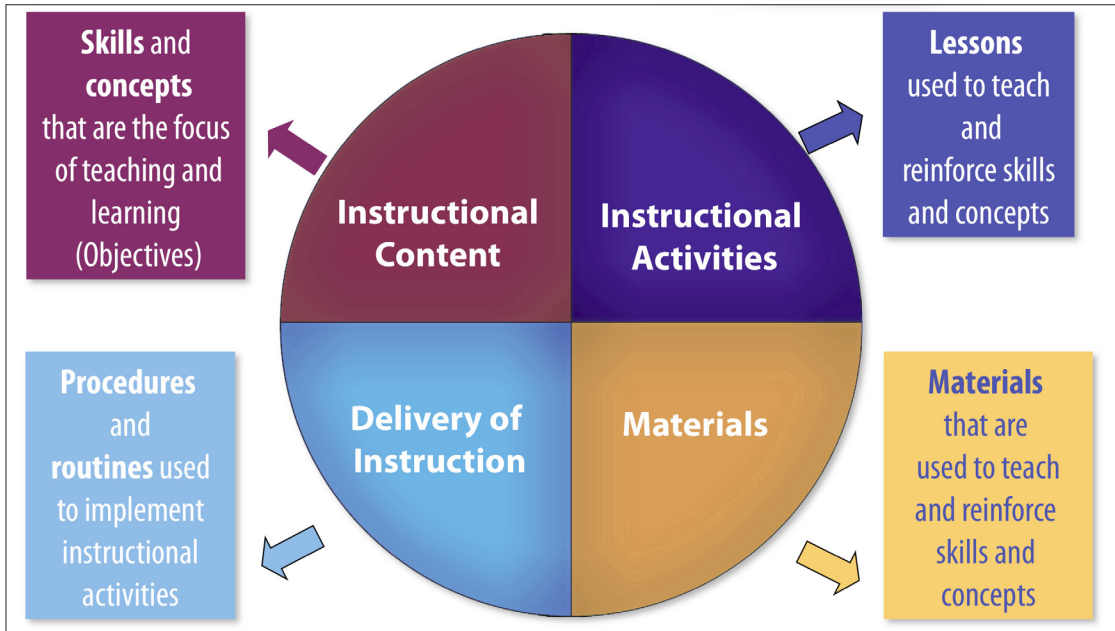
Skills and concepts that are the focus of teaching and learning (Objectives)

Instructional Content

Instructional Activities

Lessons used to teach and reinforce skills and concepts

Procedures and routines used to implement instructional activities

Delivery of Instruction

Materials

Materials that are used to teach and reinforce skills and concepts